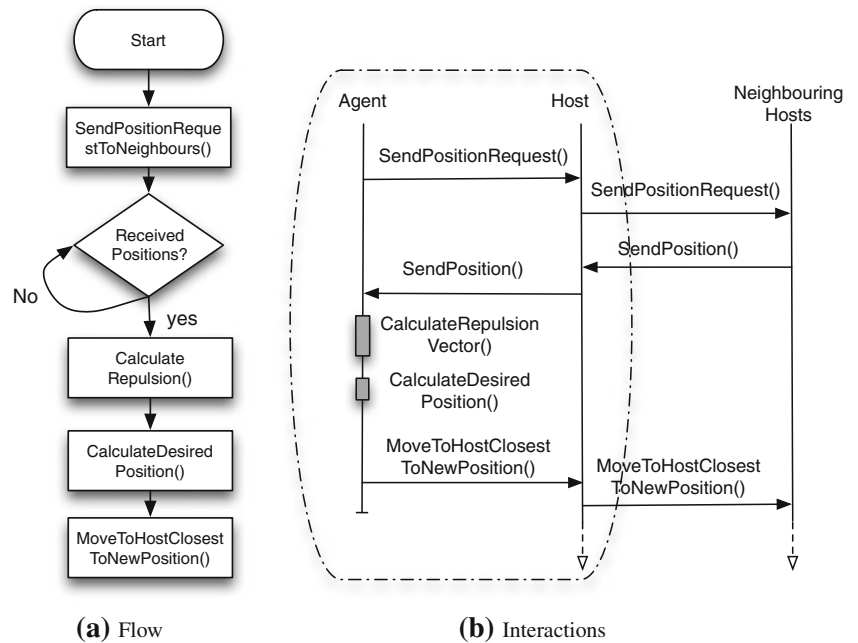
Start

SendPositionRequestToNeighbours()

Received Positions?

No

yes

Calculate Repulsion()

CalculateDesired Position()

MoveToHostClosest ToNewPosition()

Agent

Host

Neighbouring Hosts

SendPositionRequest()

SendPositionRequest()

SendPosition()

SendPosition()

CalculateRepulsion Vector()

CalculateDesired Position()

MoveToHostClosest ToNewPosition()

MoveToHostClosest ToNewPosition()

**(a)** Flow

**(b)** Interactions